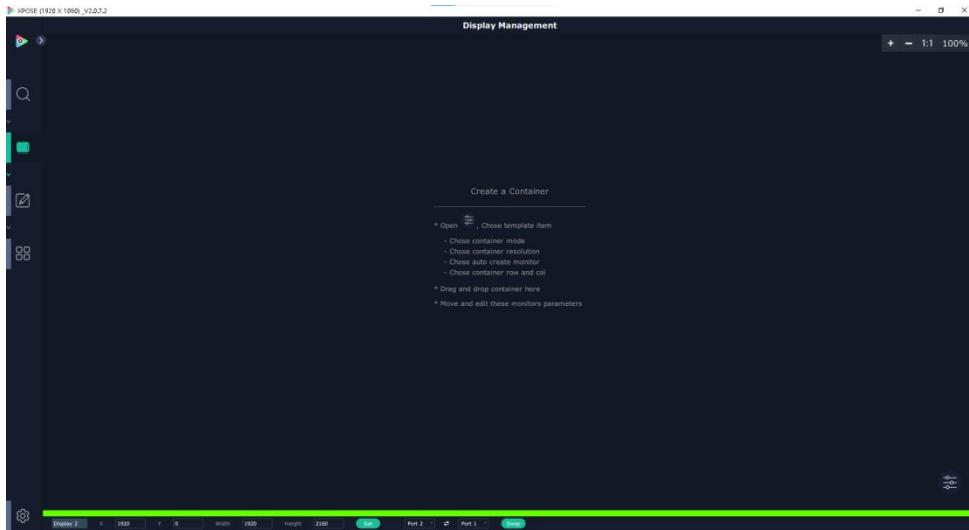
XPOSE (1920 X 1080)_V2.0.7.2

Display Management

+ − 1:1 100%

Create a Container

* Open , Chose template item

- Chose container mode
- Chose container resolution
- Chose auto create monitor
- Chose container row and col

* Drag and drop container here

* Move and edit these monitors parameters

Display 2 X 1920 Y 0 Width 1920 Height 2160 Set Port 2 ⇄ Port 1 Swap